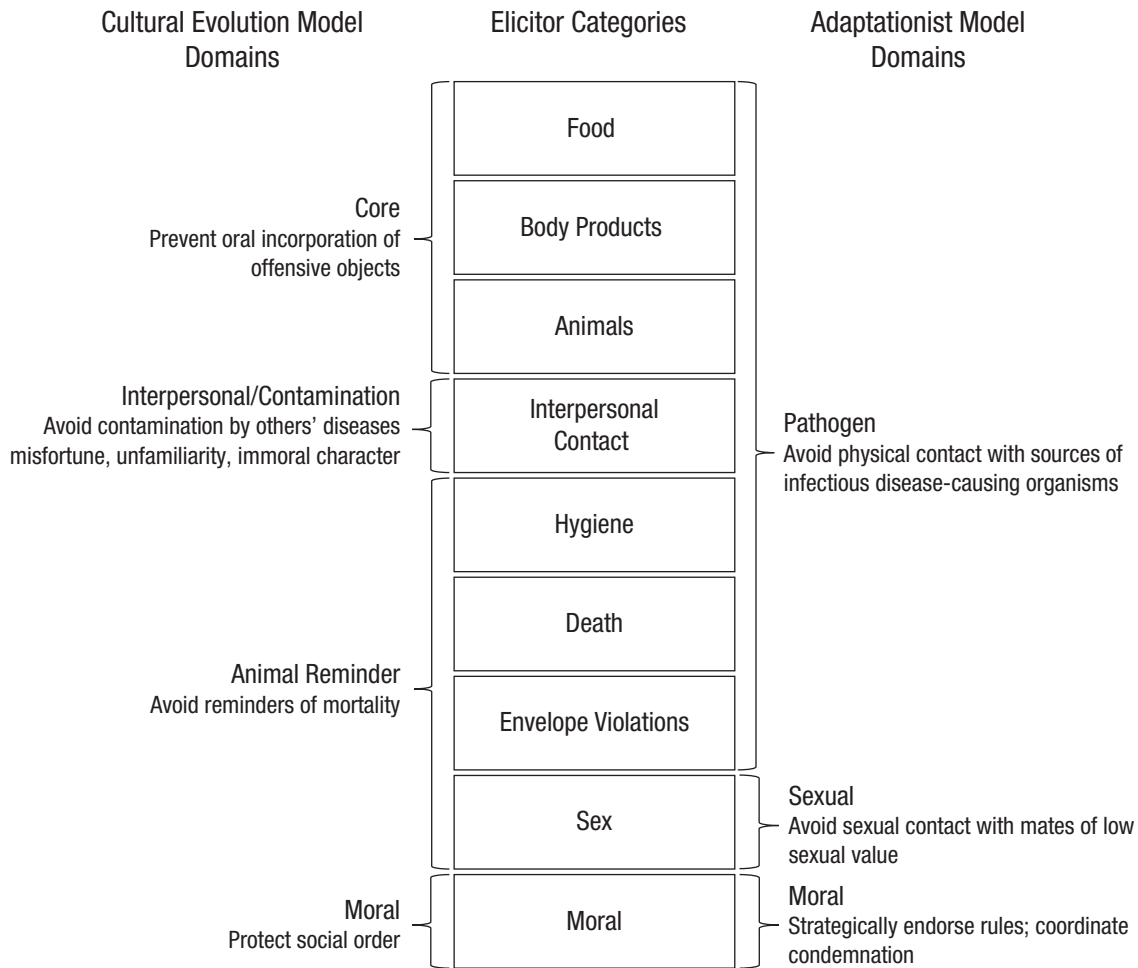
Cultural Evolution Model Domains

Elicitor Categories

Adaptationist Model Domains

Food

Core
Prevent oral incorporation of offensive objects

Body Products

Animals

Interpersonal/Contamination
Avoid contamination by others' diseases misfortune, unfamiliarity, immoral character

Interpersonal Contact

Pathogen
Avoid physical contact with sources of infectious disease-causing organisms

Hygiene

Death

Animal Reminder
Avoid reminders of mortality

Envelope Violations

Sex

Sexual
Avoid sexual contact with mates of low sexual value

Moral
Protect social order

Moral

Moral
Strategically endorse rules; coordinate condemnation